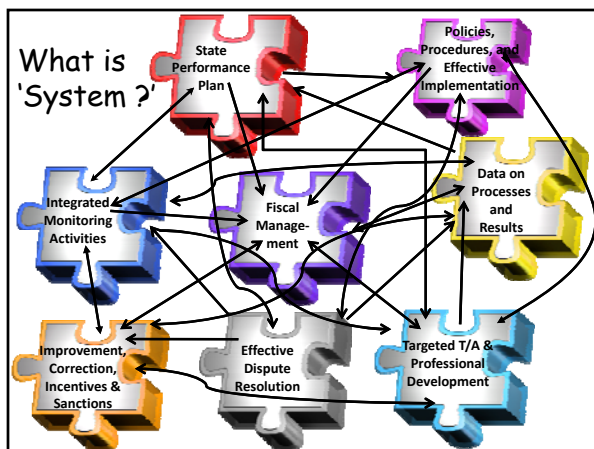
What is 'System ?'

State Performance Plan

Policies, Procedures, and Effective Implementation

Integrated Monitoring Activities

Fiscal Management

Data on Processes and Results

Improvement, Correction, Incentives & Sanctions

Effective Dispute Resolution

Targeted T/A & Professional Development